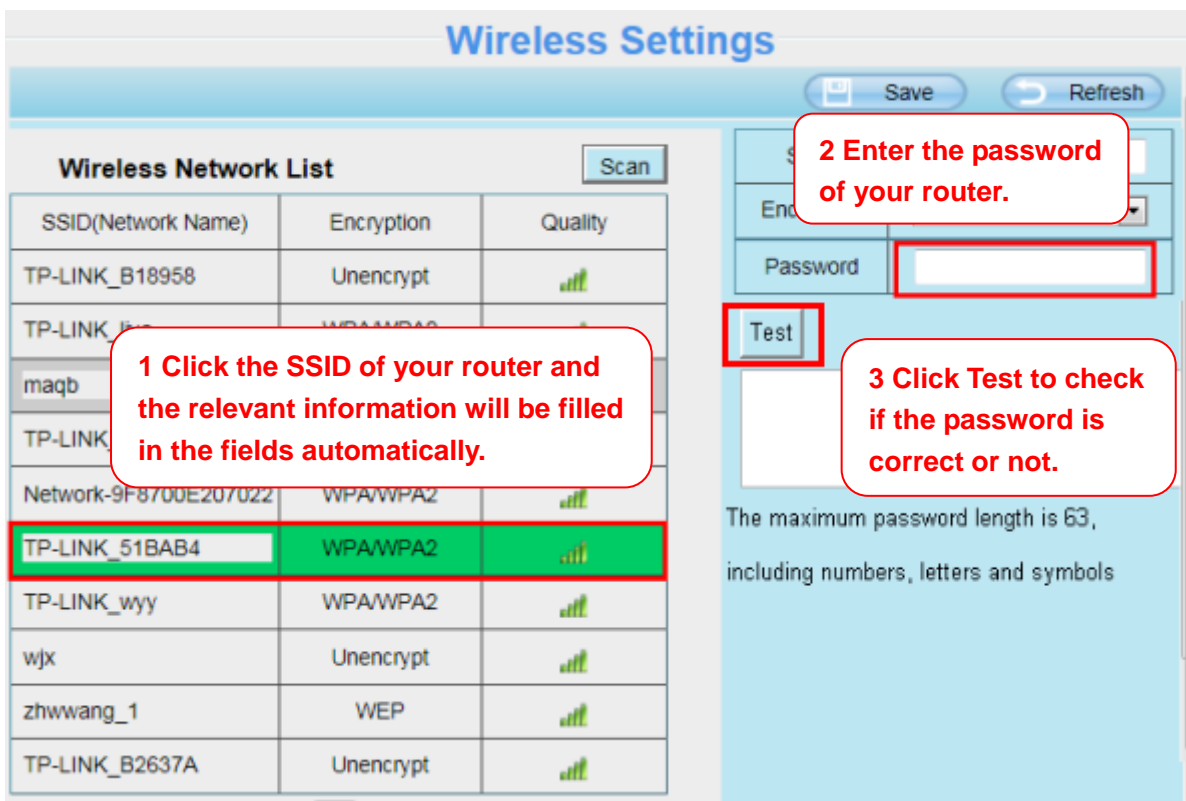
Wireless Settings

Save Refresh

Wireless Network List

Scan

| SSID(Network Name) | Encryption | Quality |
|---|---|---|
| TP-LINK_B18958 | Unencrypt | |
| TP-LINK_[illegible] | WPA/WPA2 | |
| maqb | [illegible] | |
| TP-LINK_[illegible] | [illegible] | |
| Network-9F8700E207022 | WPA/WPA2 | |
| TP-LINK_51BAB4 | WPA/WPA2 | |
| TP-LINK_wyy | WPA/WPA2 | |
| wjx | Unencrypt | |
| zhwwang_1 | WEP | |
| TP-LINK_B2637A | Unencrypt | |

1 Click the SSID of your router and the relevant information will be filled in the fields automatically.

S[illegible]

Enc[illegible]

Password

2 Enter the password of your router.

Test

3 Click Test to check if the password is correct or not.

The maximum password length is 63, including numbers, letters and symbols